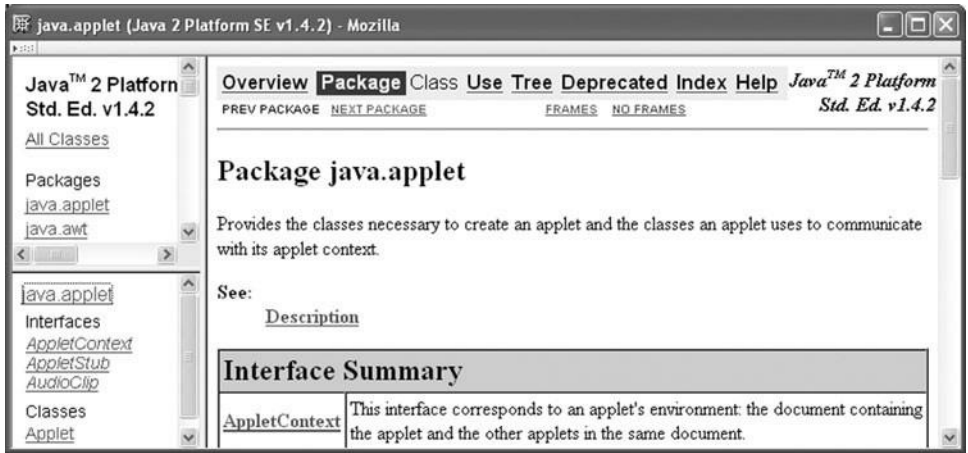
java.applet (Java 2 Platform SE v1.4.2) - Mozilla

Java$^{TM}$ 2 Platform Std. Ed. v1.4.2

All Classes

Packages
java.applet
java.awt

java.applet
Interfaces
AppletContext
AppletStub
AudioClip
Classes
Applet

Overview Package Class Use Tree Deprecated Index Help

Java$^{TM}$ 2 Platform Std. Ed. v1.4.2

PREV PACKAGE NEXT PACKAGE FRAMES NO FRAMES

Package java.applet

Provides the classes necessary to create an applet and the classes an applet uses to communicate with its applet context.

See:
Description

| Interface Summary | |
|---|---|
| AppletContext | This interface corresponds to an applet's environment: the document containing the applet and the other applets in the same document. |